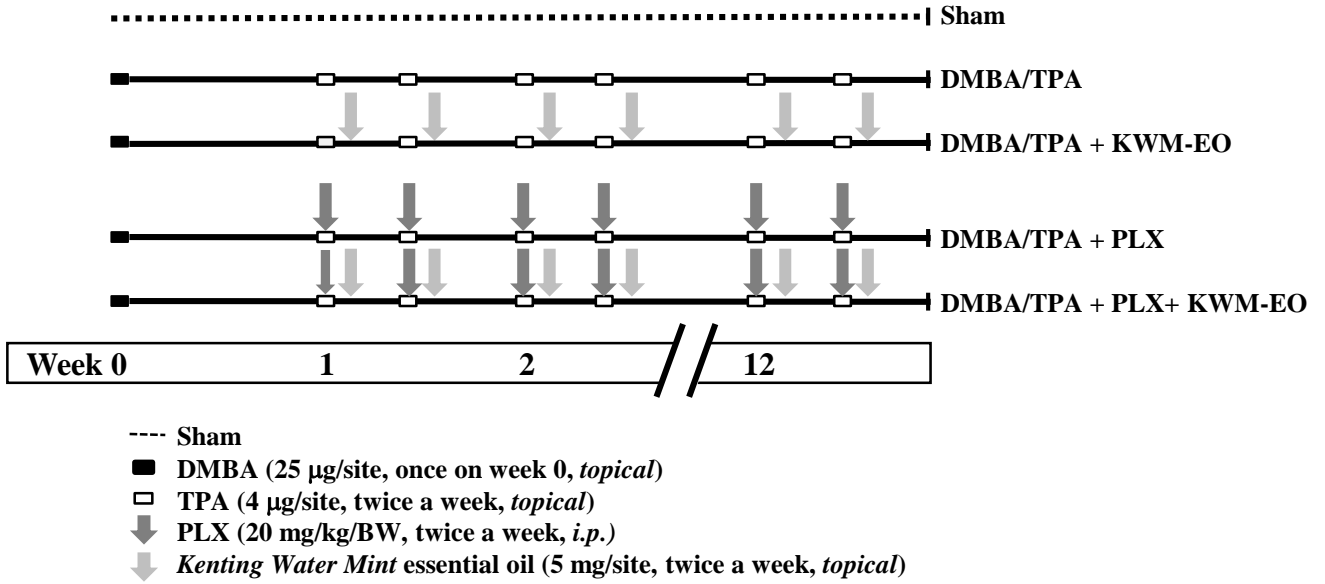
Sham

DMBA/TPA

DMBA/TPA + KWM-EO

DMBA/TPA + PLX

DMBA/TPA + PLX+ KWM-EO

Week 0 1 2 12

Sham
DMBA (25 μg/site, once on week 0, *topical*)
TPA (4 μg/site, twice a week, *topical*)
PLX (20 mg/kg/BW, twice a week, *i.p.*)
*Kenting Water Mint* essential oil (5 mg/site, twice a week, *topical*)